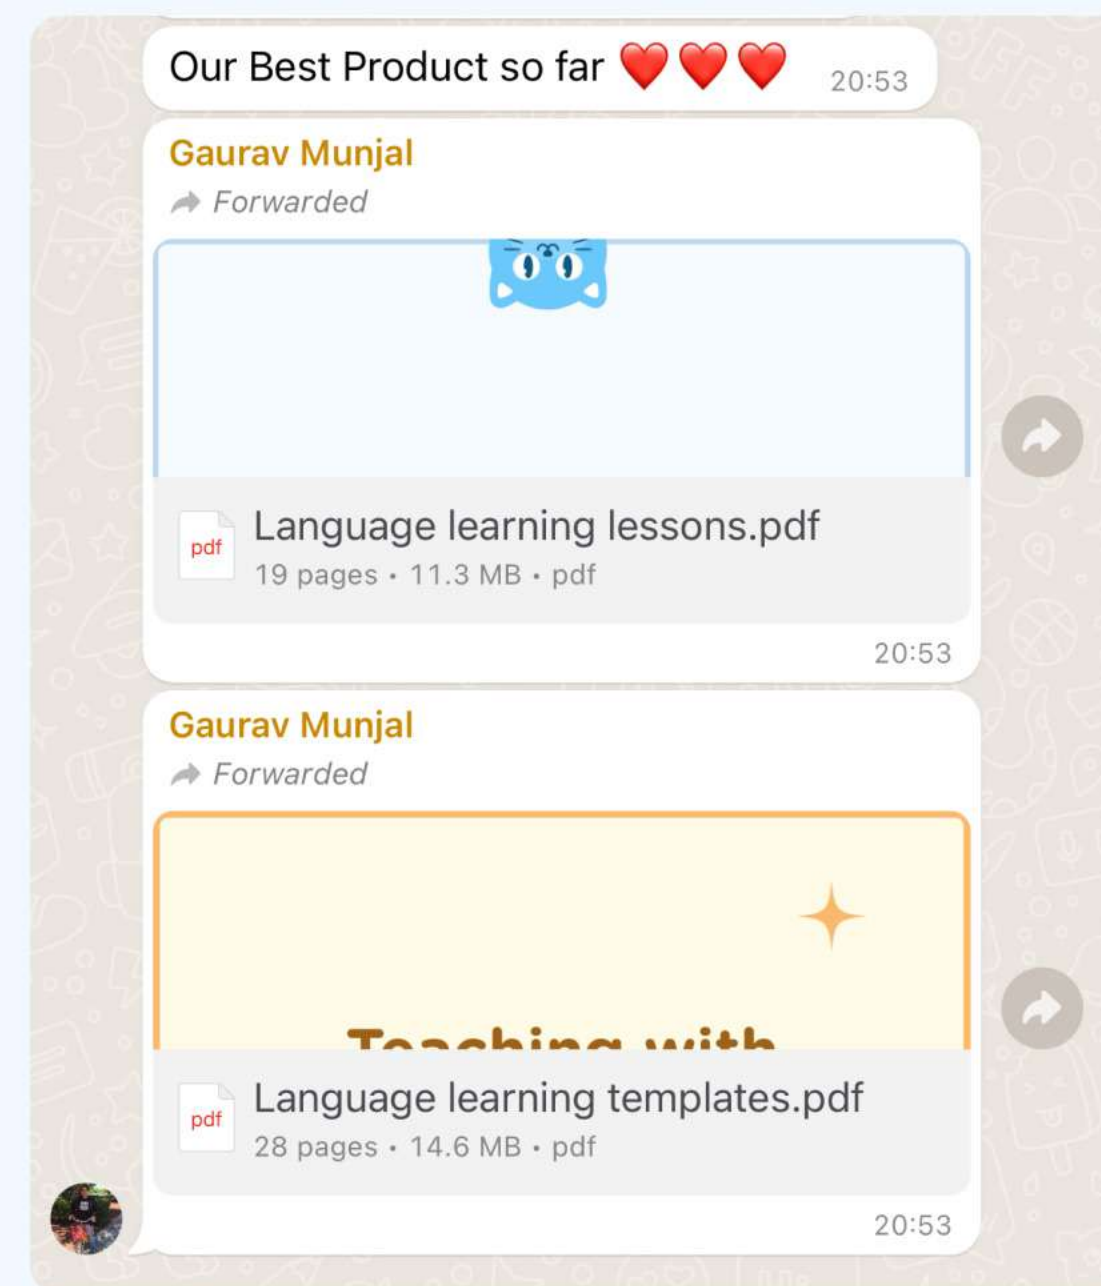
Our Best Product so far ❤️❤️❤️ 20:53

Gaurav Munjal
Forwarded

pdf
Language learning lessons.pdf
19 pages • 11.3 MB • pdf

20:53

Gaurav Munjal
Forwarded

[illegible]

pdf
Language learning templates.pdf
28 pages • 14.6 MB • pdf

20:53